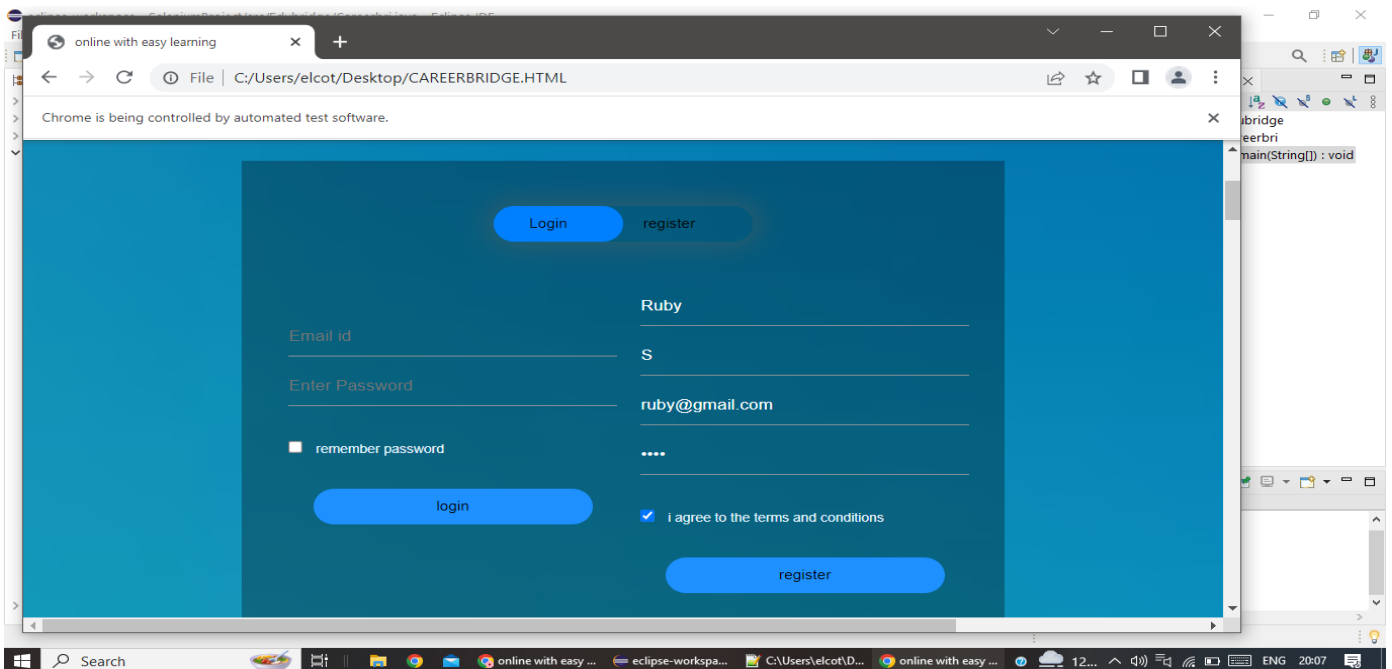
online with easy learning

File | C:/Users/elcot/Desktop/CAREERBRIDGE.HTML

Chrome is being controlled by automated test software.

Login register

Email id

Enter Password

remember password

login

Ruby

S

ruby@gmail.com

••••

i agree to the terms and conditions

register

ubridge
eerbri
main(String[]) : void

Search

online with easy ...
eclipse-workspa...
C:\Users\elcot\D...
online with easy ...
12...
ENG
20:07